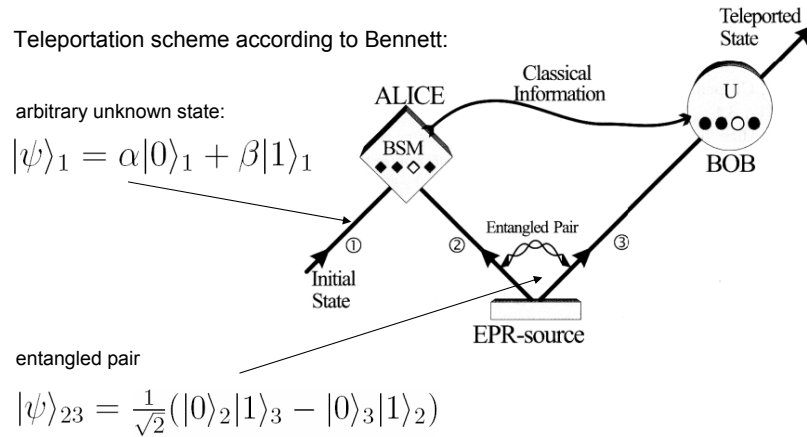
Teleportation scheme according to Bennett:

arbitrary unknown state:

$|\psi\rangle_1 = \alpha|0\rangle_1 + \beta|1\rangle_1$

ALICE

BSM

Classical Information

Teleported State

U

BOB

Entangled Pair

①

②

③

Initial State

EPR-source

entangled pair

$|\psi\rangle_{23} = \frac{1}{\sqrt{2}}(|0\rangle_2|1\rangle_3 - |0\rangle_3|1\rangle_2)$